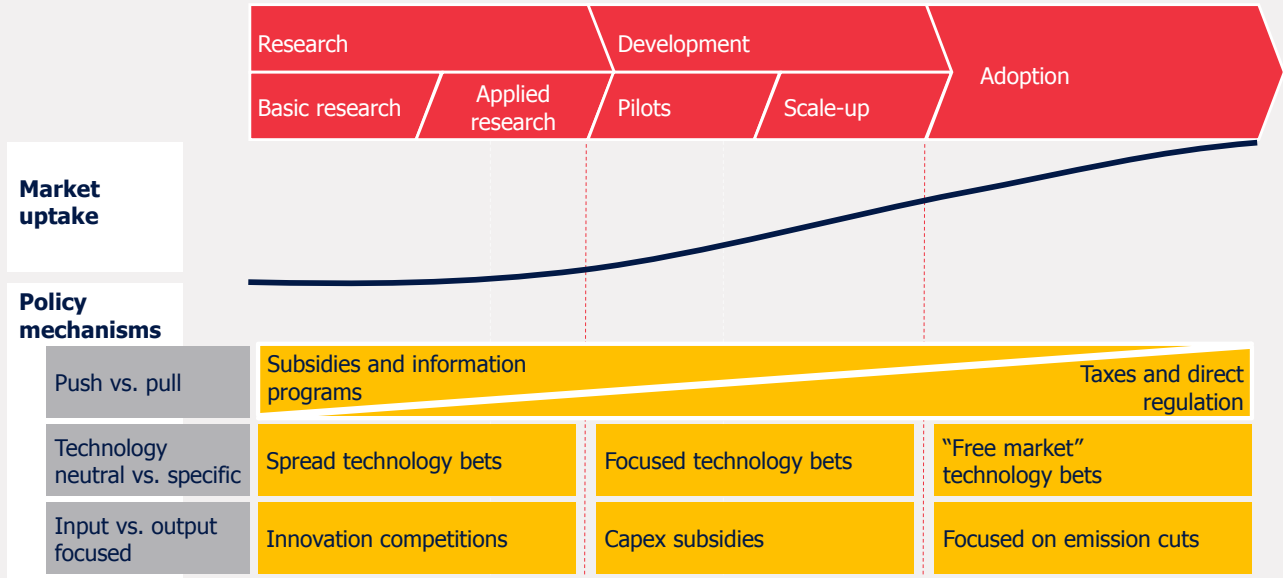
Research

Development

Adoption

Basic research

Applied research

Pilots

Scale-up

Market uptake

Policy mechanisms

Push vs. pull

Subsidies and information programs

Taxes and direct regulation

Technology neutral vs. specific

Spread technology bets

Focused technology bets

“Free market” technology bets

Input vs. output focused

Innovation competitions

Capex subsidies

Focused on emission cuts